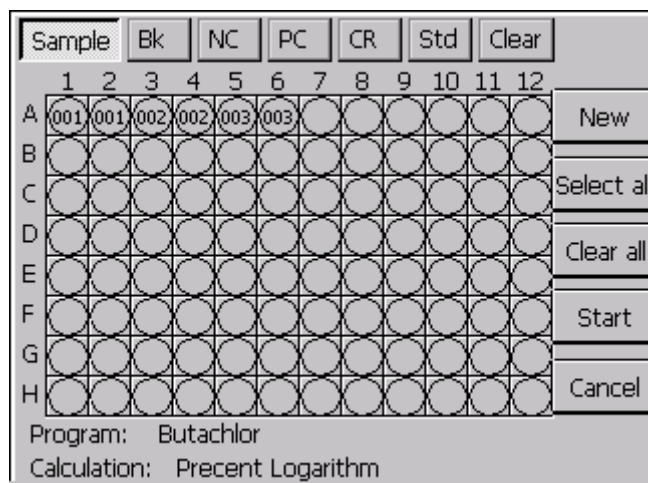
Sample Bk NC PC CR Std Clear

|   | 1 | 2 | 3 | 4 | 5 | 6 | 7 | 8 | 9 | 10 | 11 | 12 |
|---|---|---|---|---|---|---|---|---|---|---|---|---|
| A | 001 | 001 | 002 | 002 | 003 | 003 | | | | | | |
| B | | | | | | | | | | | | |
| C | | | | | | | | | | | | |
| D | | | | | | | | | | | | |
| E | | | | | | | | | | | | |
| F | | | | | | | | | | | | |
| G | | | | | | | | | | | | |
| H | | | | | | | | | | | | |

New
Select al
Clear all
Start
Cancel

Program: Butachlor
Calculation: Precent Logarithm